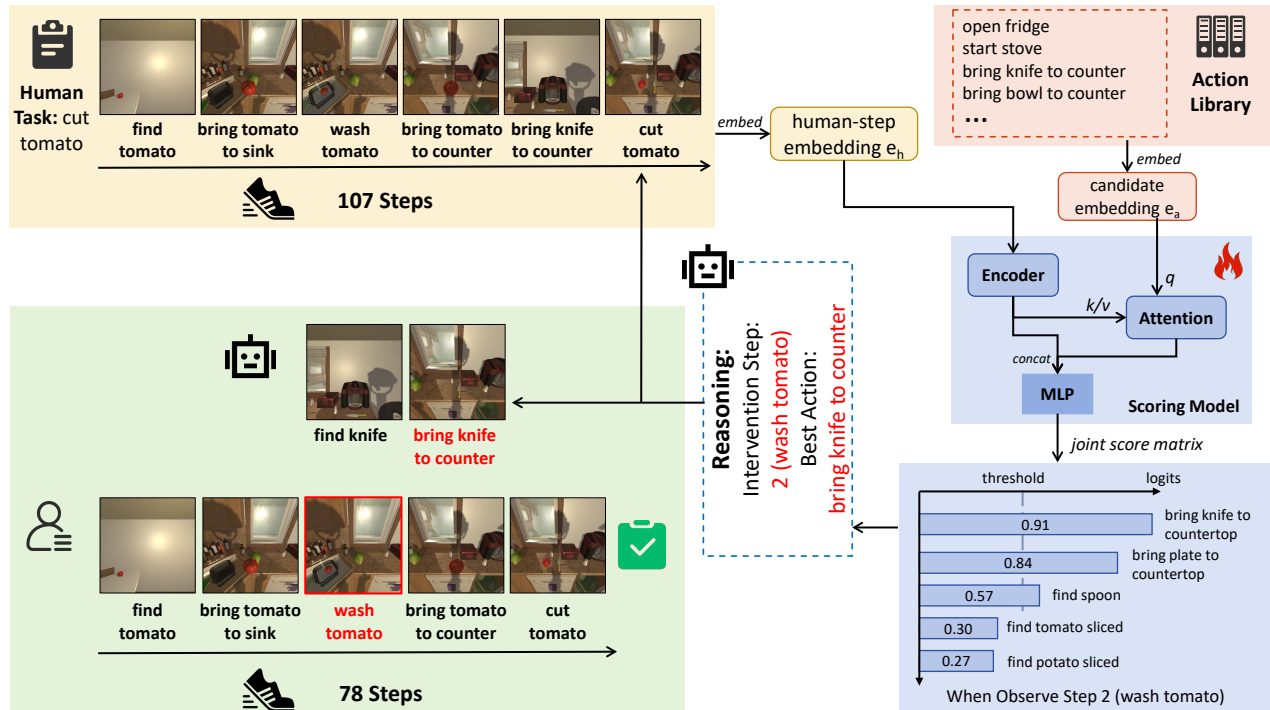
Human Task: cut tomato

find tomato

bring tomato to sink

wash tomato

bring tomato to counter

bring knife to counter

cut tomato

107 Steps

embed

human-step embedding $e_h$

open fridge
start stove
bring knife to counter
bring bowl to counter
...

Action Library

embed

candidate embedding $e_a$

Encoder

q

k/v

Attention

concat

MLP

Scoring Model

joint score matrix

Reasoning:
Intervention Step:
2 (wash tomato)
Best Action:
bring knife to counter

find knife

bring knife to counter

find tomato

bring tomato to sink

wash tomato

bring tomato to counter

cut tomato

78 Steps

threshold

logits

0.91 bring knife to countertop

0.84 bring plate to countertop

0.57 find spoon

0.30 find tomato sliced

0.27 find potato sliced

When Observe Step 2 (wash tomato)